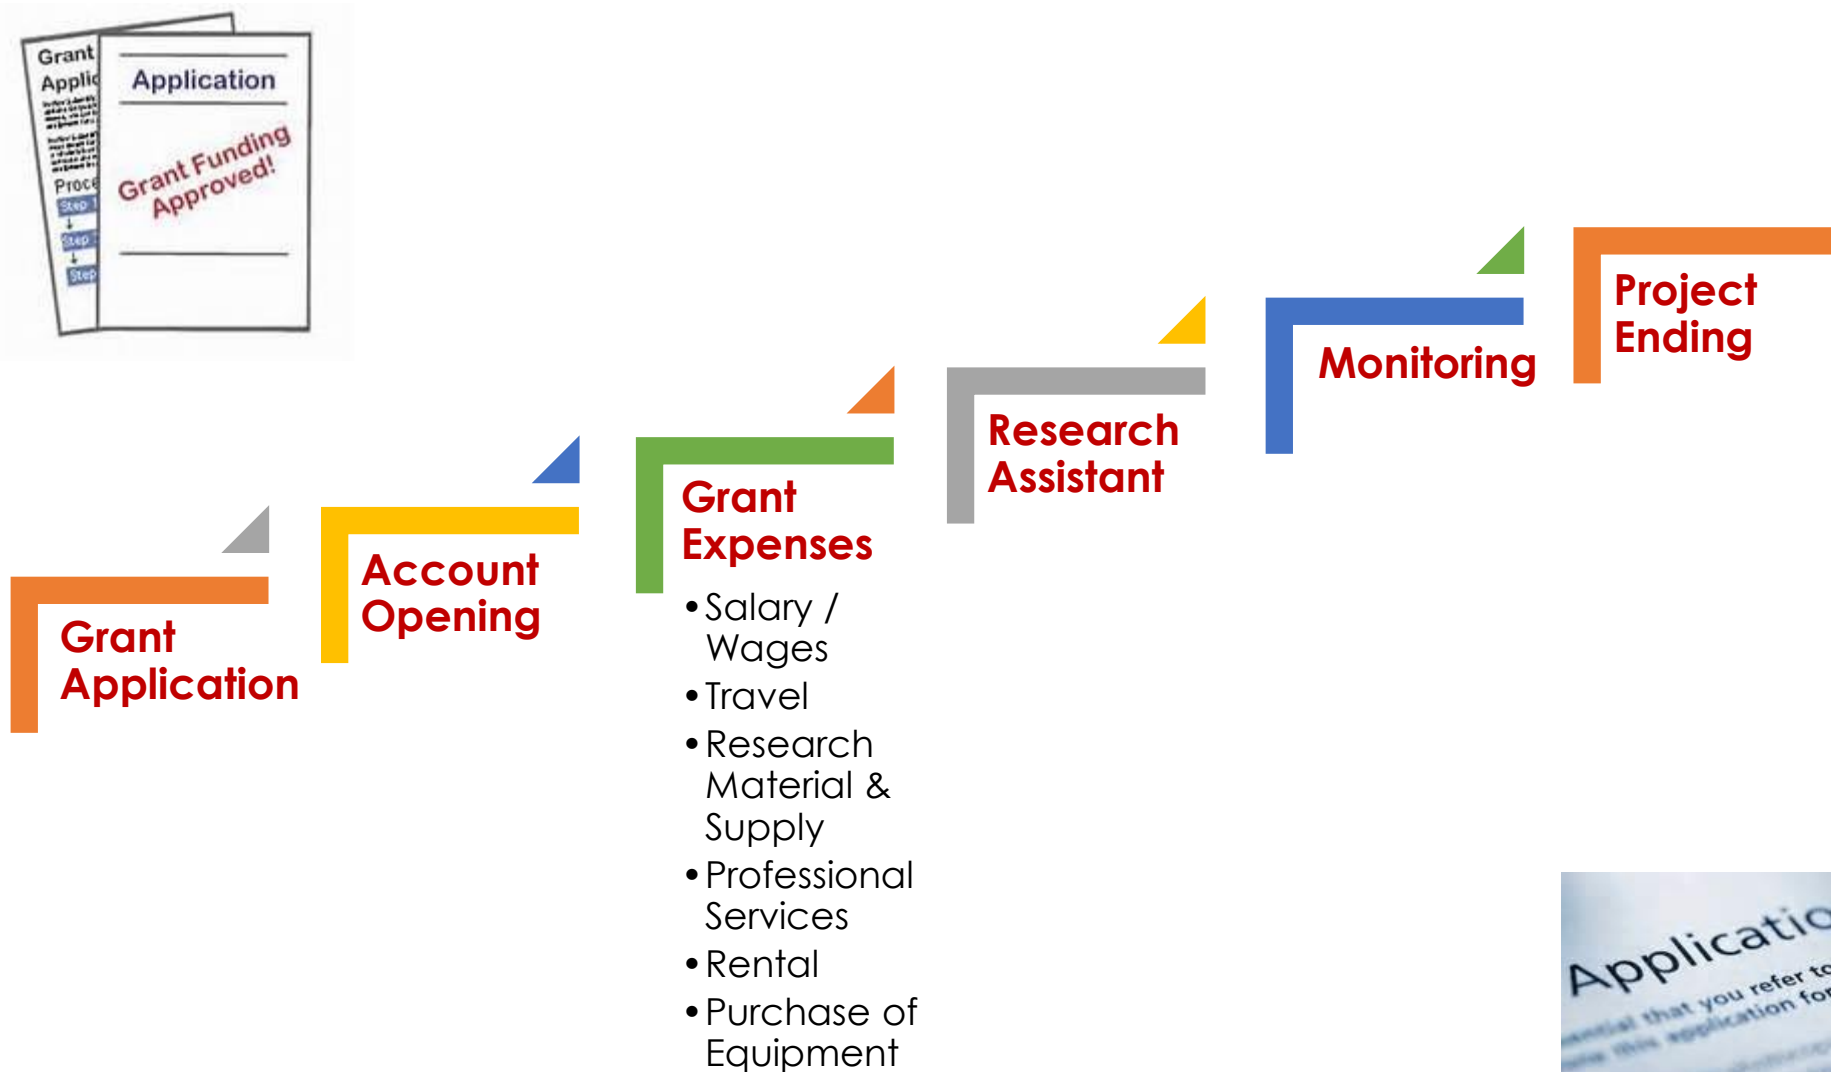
Grant Applic

Application

Grant Funding Approved!

Proce

Step 1

Step

Step

Grant Application

Account Opening

Grant Expenses

• Salary / Wages
• Travel
• Research Material & Supply
• Professional Services
• Rental
• Purchase of Equipment

Research Assistant

Monitoring

Project Ending

Applicatio

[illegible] that you refer to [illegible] this application for